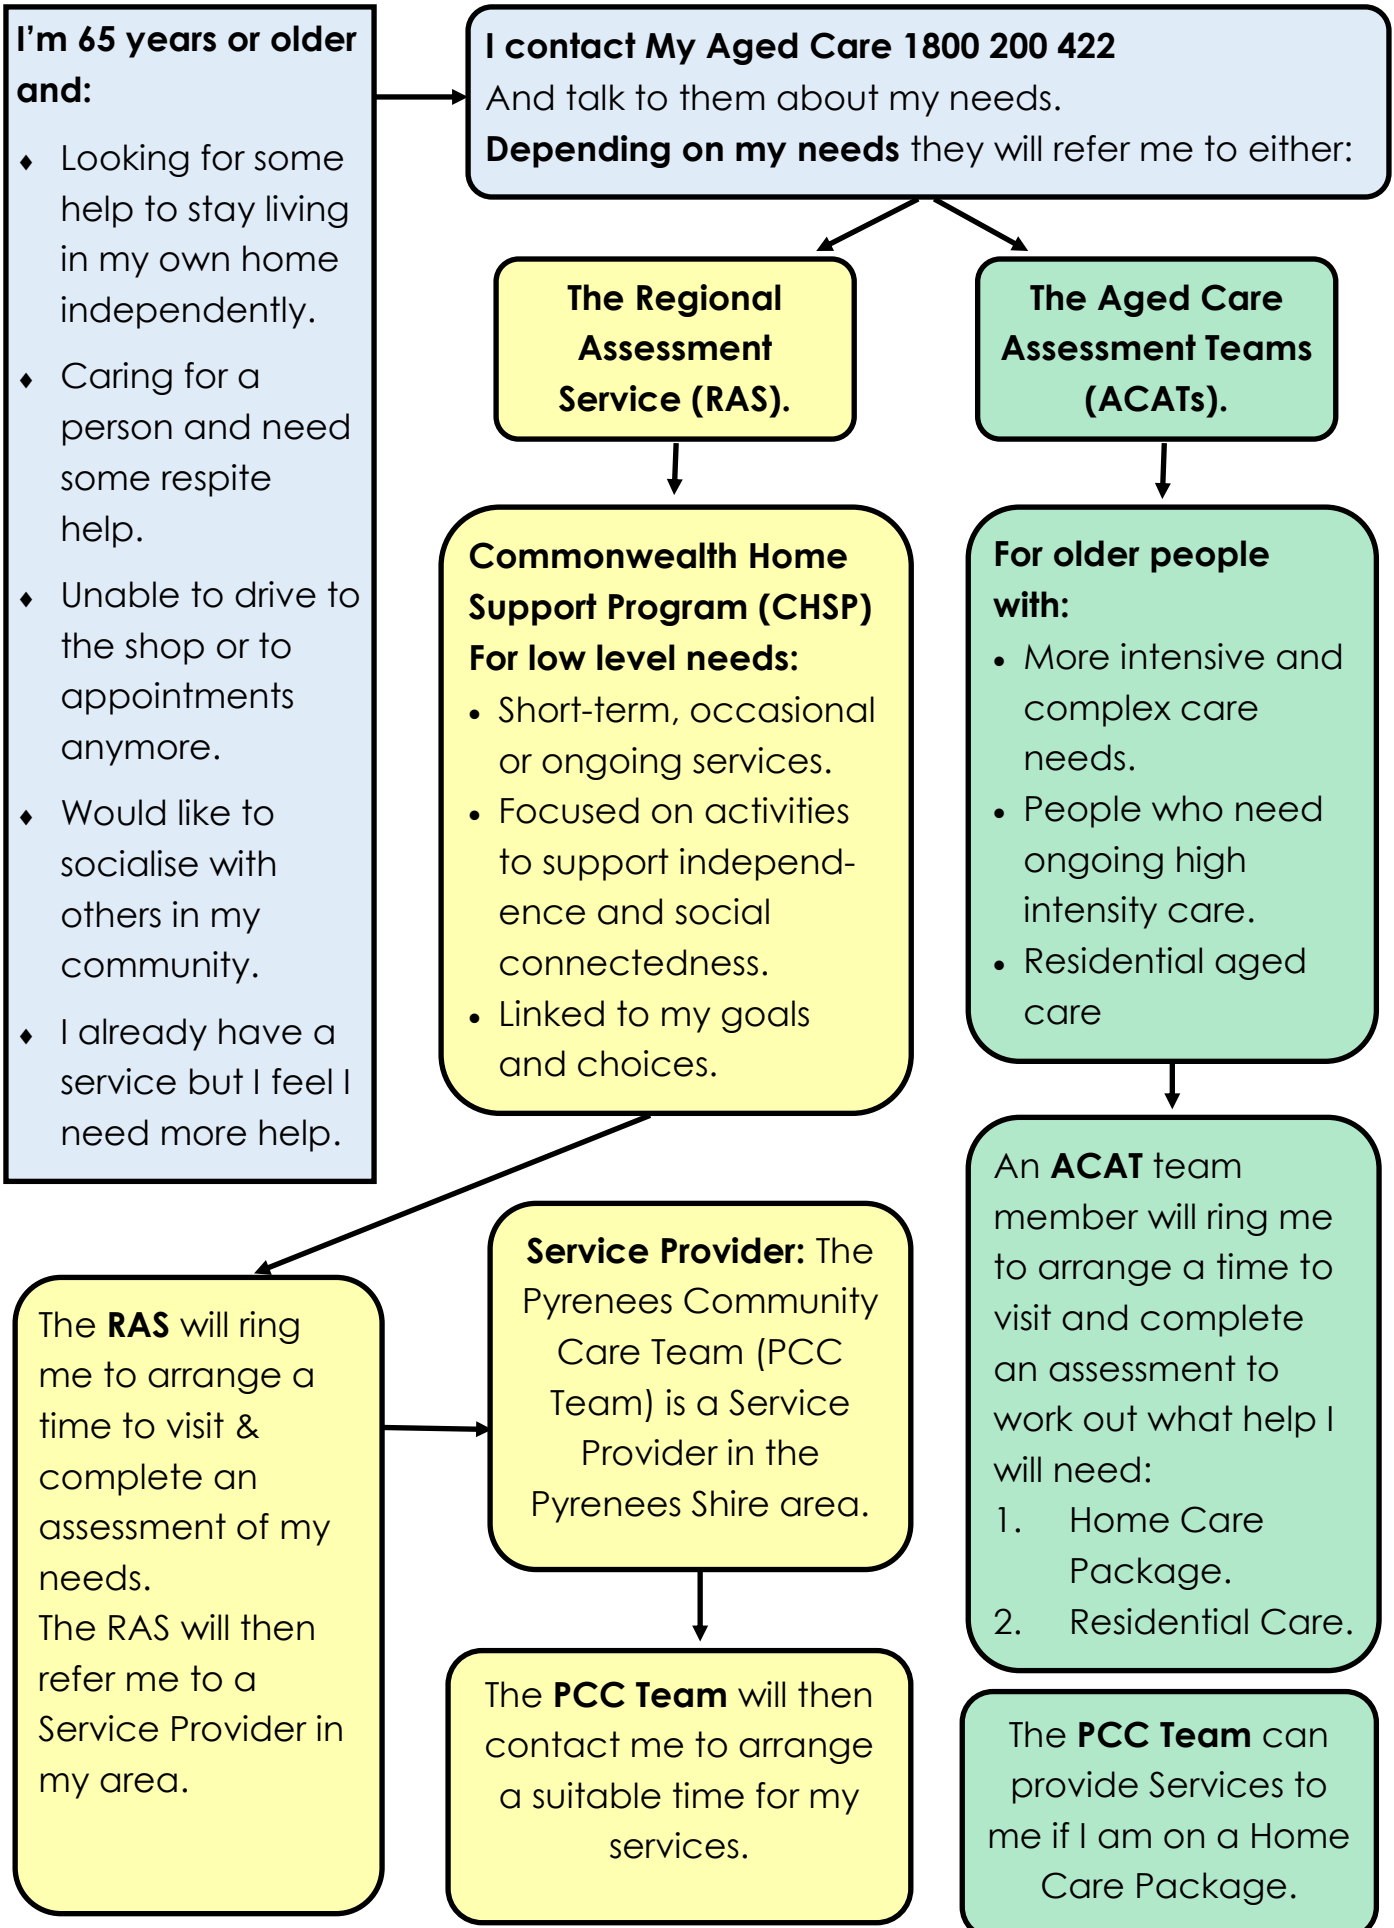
I'm 65 years or older and:

- Looking for some help to stay living in my own home independently.
- Caring for a person and need some respite help.
- Unable to drive to the shop or to appointments anymore.
- Would like to socialise with others in my community.
- I already have a service but I feel I need more help.

I contact My Aged Care 1800 200 422
And talk to them about my needs.
Depending on my needs they will refer me to either:

The Regional Assessment Service (RAS).

The Aged Care Assessment Teams (ACATs).

Commonwealth Home Support Program (CHSP)
For low level needs:
- Short-term, occasional or ongoing services.
- Focused on activities to support independence and social connectedness.
- Linked to my goals and choices.

For older people with:
- More intensive and complex care needs.
- People who need ongoing high intensity care.
- Residential aged care

An ACAT team member will ring me to arrange a time to visit and complete an assessment to work out what help I will need:
1. Home Care Package.
2. Residential Care.

The RAS will ring me to arrange a time to visit & complete an assessment of my needs.
The RAS will then refer me to a Service Provider in my area.

Service Provider: The Pyrenees Community Care Team (PCC Team) is a Service Provider in the Pyrenees Shire area.

The PCC Team will then contact me to arrange a suitable time for my services.

The PCC Team can provide Services to me if I am on a Home Care Package.